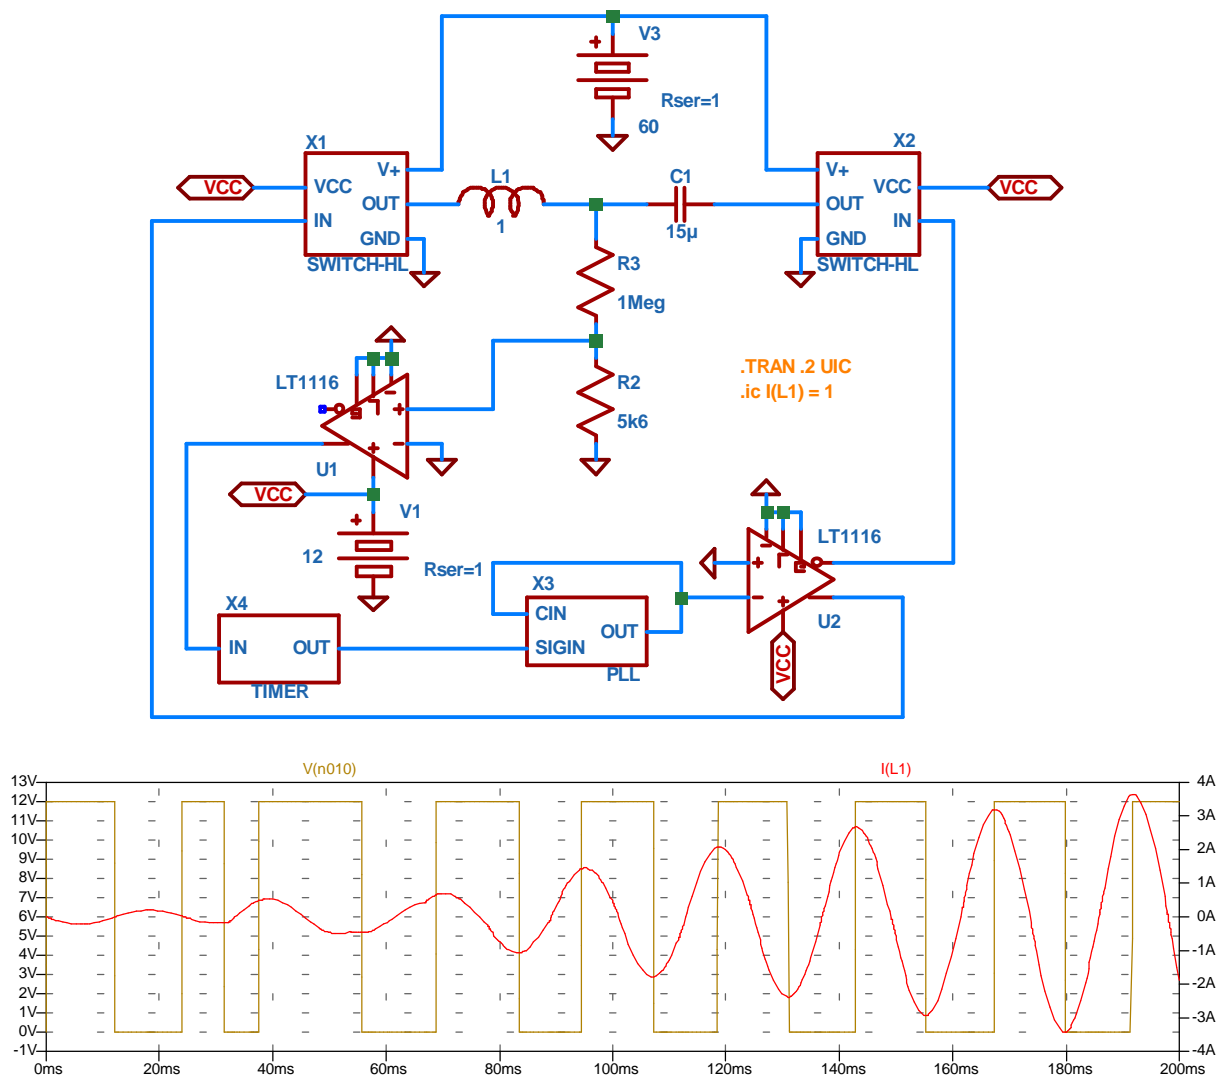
V3
Rser=1
60
X1
X2
VCC
VCC
V+
OUT
IN
GND
SWITCH-HL
L1
1
C1
15µ
V+
VCC
OUT
IN
GND
SWITCH-HL
VCC
R3
1Meg
LT1116
R2
5k6
.TRAN .2 UIC
.ic I(L1) = 1
U1
VCC
V1
12
Rser=1
LT1116
X3
CIN
SIGIN
OUT
PLL
U2
VCC
X4
IN
OUT
TIMER

V(n010)
I(L1)
13V
12V
11V
10V
9V
8V
7V
6V
5V
4V
3V
2V
1V
0V
-1V
4A
3A
2A
1A
0A
-1A
-2A
-3A
-4A
0ms
20ms
40ms
60ms
80ms
100ms
120ms
140ms
160ms
180ms
200ms